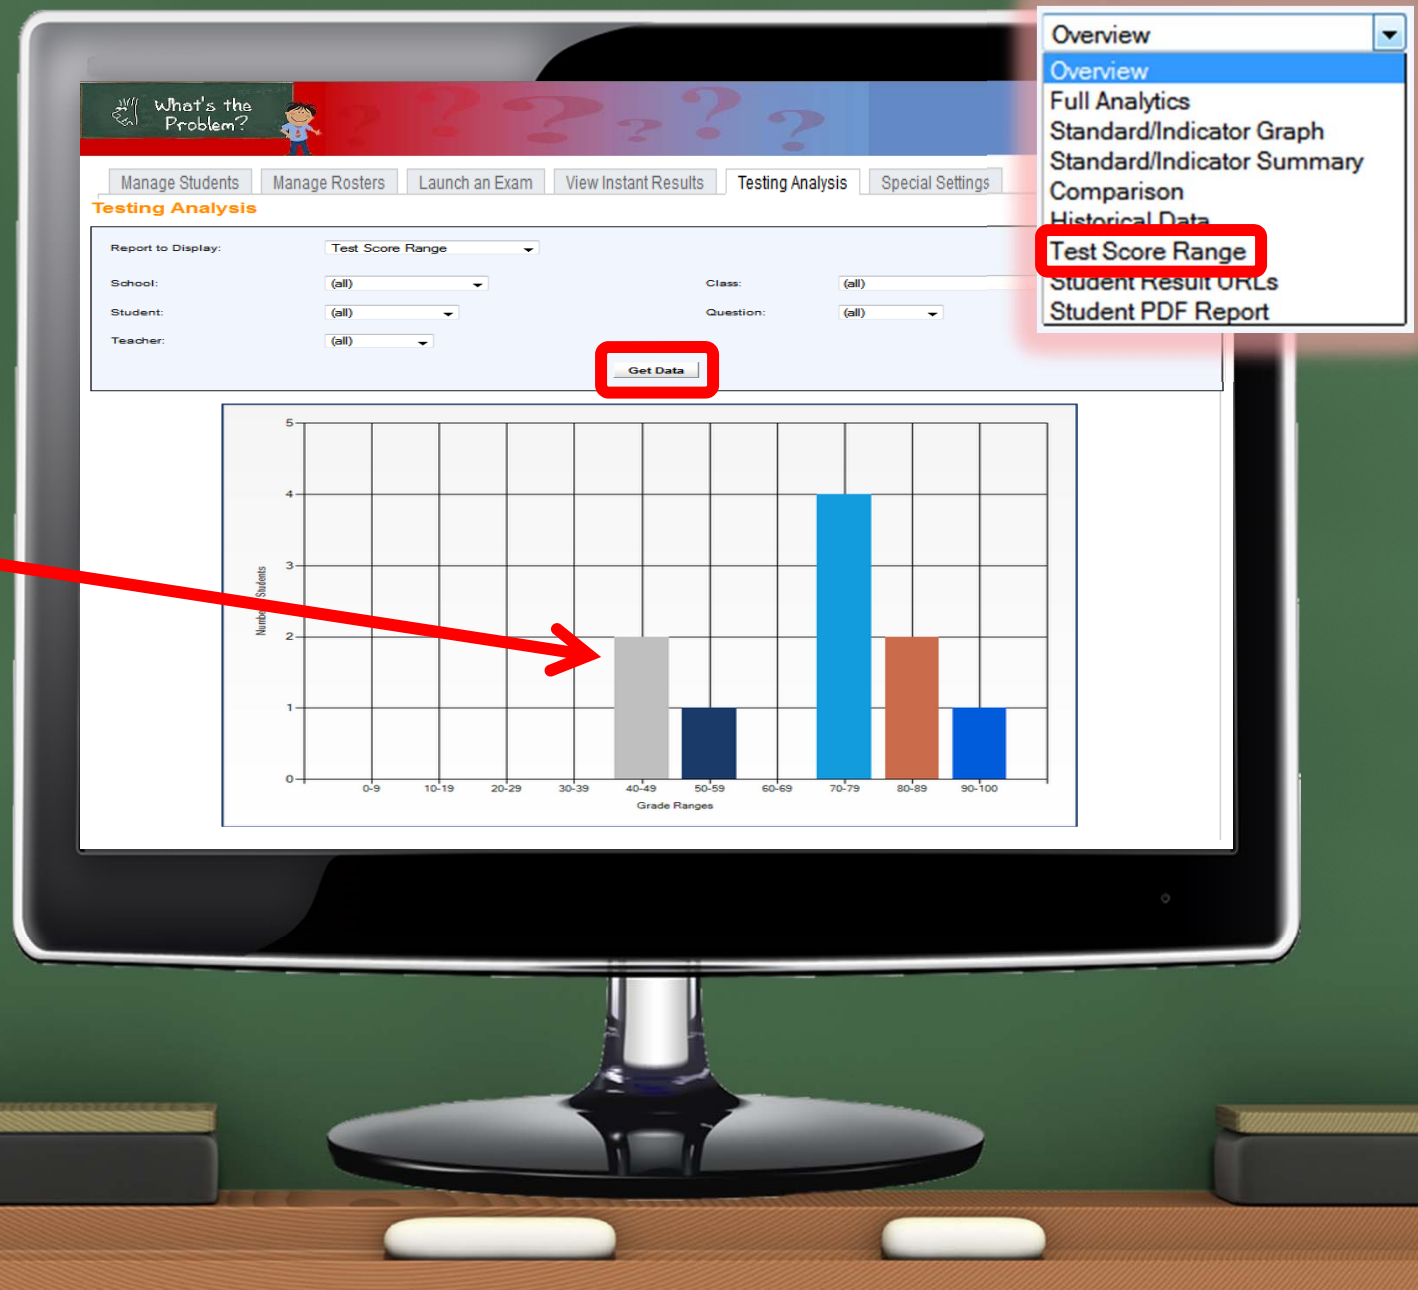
What's the Problem?

Manage Students | Manage Rosters | Launch an Exam | View Instant Results | Testing Analysis | Special Settings

Testing Analysis

Report to Display: Test Score Range

School: (all)

Class: (all)

Student: (all)

Question: (all)

Teacher: (all)

Get Data

Overview
Overview
Full Analytics
Standard/Indicator Graph
Standard/Indicator Summary
Comparison
Historical Data
Test Score Range
Student Result URLs
Student PDF Report

5
4
3
2
1
0

Number Students

0-9 10-19 20-29 30-39 40-49 50-59 60-69 70-79 80-89 90-100

Grade Ranges